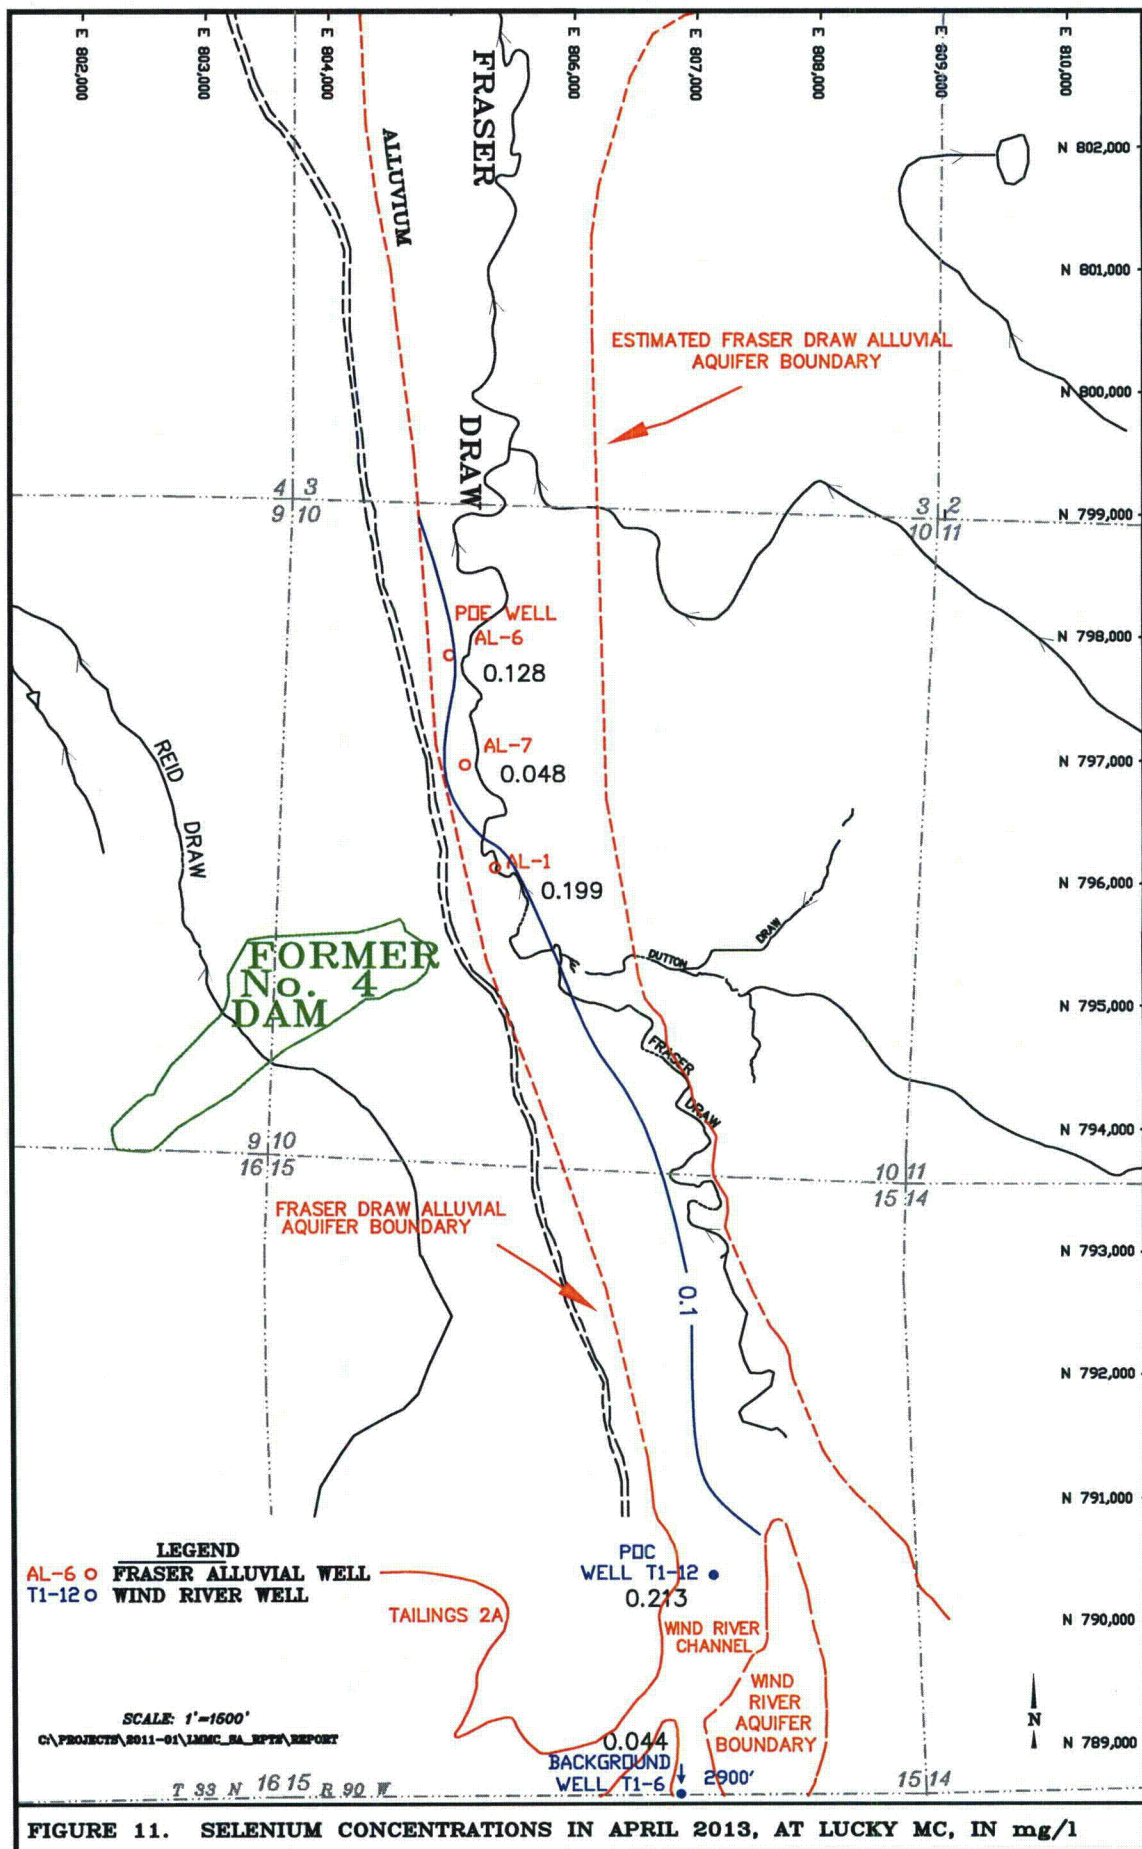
E 802,000
E 803,000
E 804,000
E 806,000
E 807,000
E 808,000
E 809,000
E 810,000

FRASER
ALLUVIUM
DRAW

N 802,000
N 801,000
N 800,000
N 799,000
N 798,000
N 797,000
N 796,000
N 795,000
N 794,000
N 793,000
N 792,000
N 791,000
N 790,000
N 789,000

ESTIMATED FRASER DRAW ALLUVIAL AQUIFER BOUNDARY

4 3
9 10

3 2
10 11

POE WELL
AL-6
0.128

AL-7
0.048

AL-1
0.199

REID DRAW

DUTTON DRAW

FORMER No. 4 DAM

FRASER DRAW

9 10
16 15

10 11
15 14

FRASER DRAW ALLUVIAL AQUIFER BOUNDARY

0.1

LEGEND
AL-6 o FRASER ALLUVIAL WELL
T1-12 o WIND RIVER WELL

POC WELL T1-12
0.213

TAILINGS 2A

WIND RIVER CHANNEL

WIND RIVER AQUIFER BOUNDARY

SCALE: 1"=1600'
C:\PROJECTS\2011-01\LMMC_SA_RPTS\REPORT

0.044
BACKGROUND WELL T1-6
2900'

N

T 33 N 16 15 R 90 W
15 14

FIGURE 11. SELENIUM CONCENTRATIONS IN APRIL 2013, AT LUCKY MC, IN mg/l